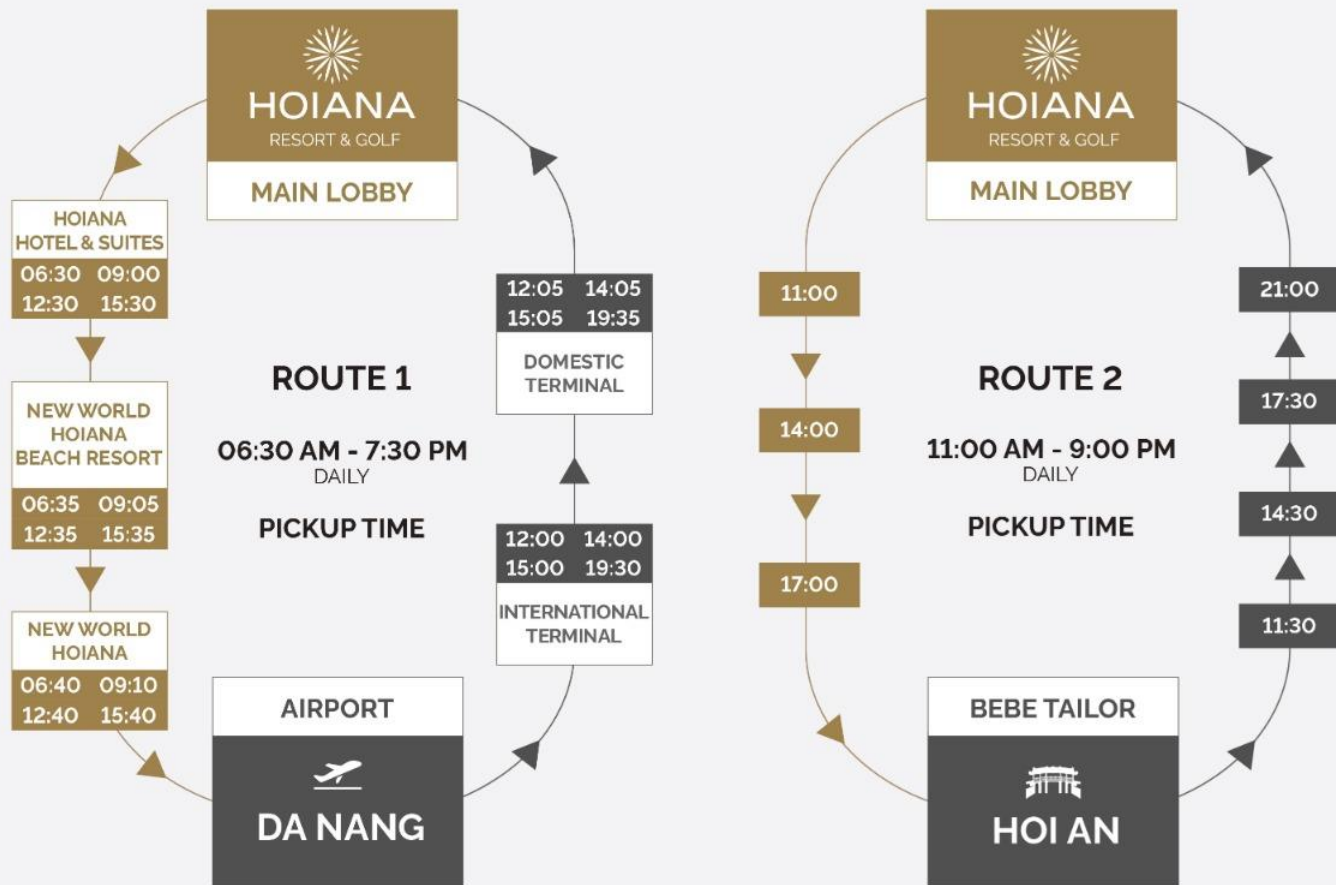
HOIANA
RESORT & GOLF
MAIN LOBBY

HOIANA HOTEL & SUITES
06:30 09:00
12:30 15:30

NEW WORLD HOIANA BEACH RESORT
06:35 09:05
12:35 15:35

NEW WORLD HOIANA
06:40 09:10
12:40 15:40

ROUTE 1
06:30 AM - 7:30 PM
DAILY
PICKUP TIME

12:05 14:05
15:05 19:35
DOMESTIC TERMINAL

12:00 14:00
15:00 19:30
INTERNATIONAL TERMINAL

AIRPORT
DA NANG

HOIANA
RESORT & GOLF
MAIN LOBBY

11:00
14:00
17:00

ROUTE 2
11:00 AM - 9:00 PM
DAILY
PICKUP TIME

21:00
17:30
14:30
11:30

BEBE TAILOR
HOI AN